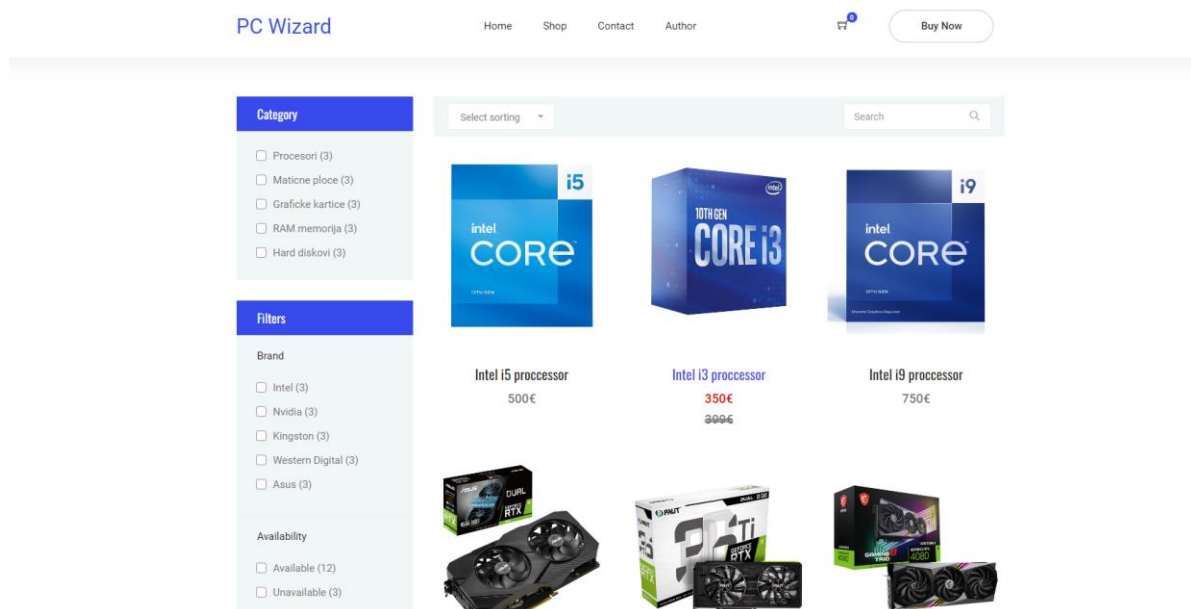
PC Wizard

Home Shop Contact Author

0

Buy Now

Category

Procesori (3)
Maticne ploce (3)
Graficke kartice (3)
RAM memorija (3)
Hard diskovi (3)

Filters

Brand

Intel (3)
Nvidia (3)
Kingston (3)
Western Digital (3)
Asus (3)

Availability

Available (12)
Unavailable (3)

Select sorting

Search

i5
intel
CORE

10TH GEN
CORE i3

i9
intel
CORE

Intel i5 proccessor
500€

Intel i3 proccessor
350€
399€

Intel i9 proccessor
750€

DUAL
RTX

PALIT
RTX
Ti

MSI
GAMING TRIO
4080